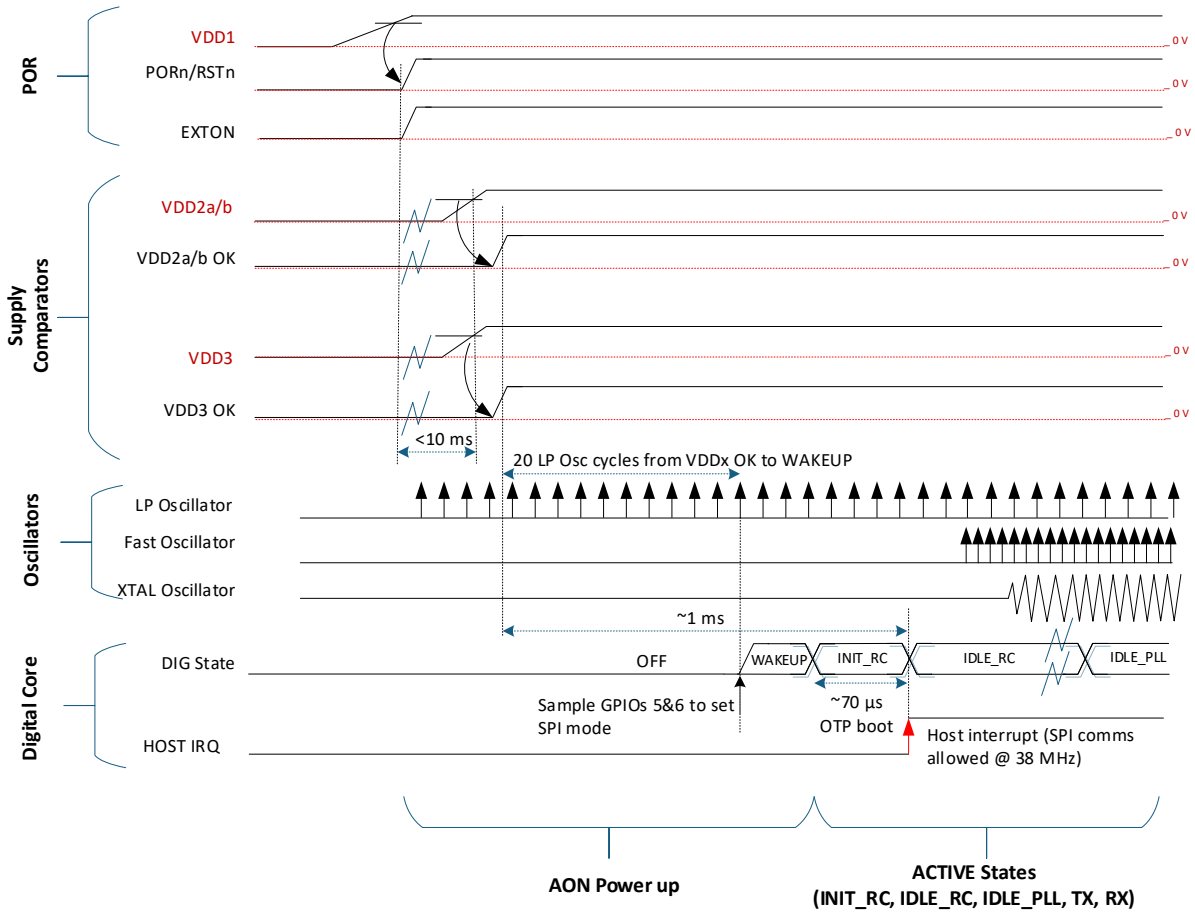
POR
VDD1
0 V
PORn/RSTn
0 V
EXTON
0 V

Supply Comparators
VDD2a/b
0 V
VDD2a/b OK
0 V
VDD3
0 V
VDD3 OK
0 V
<10 ms
20 LP Osc cycles from VDDx OK to WAKEUP

Oscillators
LP Oscillator
Fast Oscillator
XTAL Oscillator
~1 ms

Digital Core
DIG State
OFF
WAKEUP
INIT_RC
IDLE_RC
IDLE_PLL
~70 µs
OTP boot
Sample GPIOs 5&6 to set SPI mode
HOST IRQ
Host interrupt (SPI comms allowed @ 38 MHz)

AON Power up
ACTIVE States
(INIT_RC, IDLE_RC, IDLE_PLL, TX, RX)